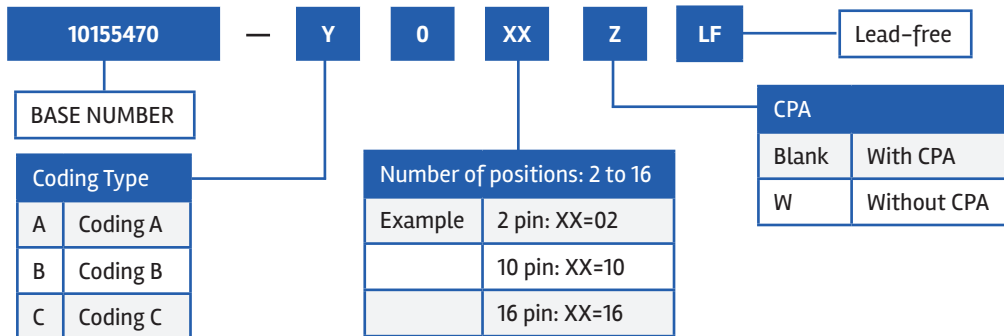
10155470 — Y 0 XX Z LF

Lead-free

BASE NUMBER

| Coding Type | |
|---|---|
| A | Coding A |
| B | Coding B |
| C | Coding C |

| Number of positions: 2 to 16 | |
|---|---|
| Example | 2 pin: XX=02 |
| | 10 pin: XX=10 |
| | 16 pin: XX=16 |

| CPA | |
|---|---|
| Blank | With CPA |
| W | Without CPA |